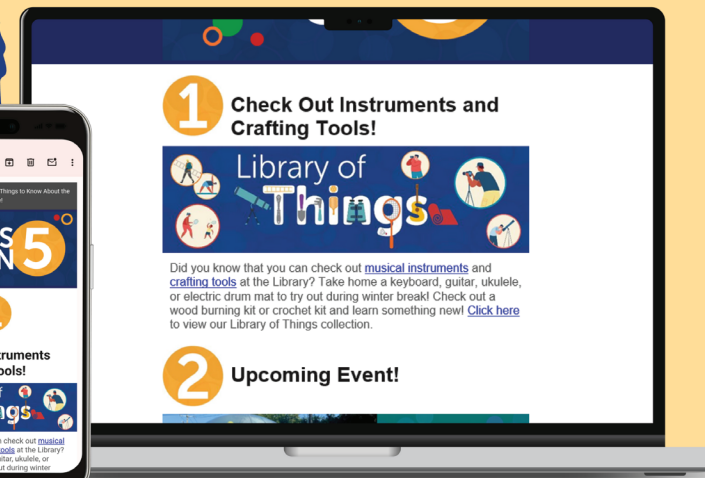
1

Check Out Instruments and Crafting Tools!

Library of Things

Did you know that you can check out musical instruments and crafting tools at the Library? Take home a keyboard, guitar, ukulele, or electric drum mat to try out during winter break! Check out a wood burning kit or crochet kit and learn something new! Click here to view our Library of Things collection.

2

Upcoming Event!

Things to Know About the

5

nstruments

ools!

f

ngs

n check out musical

ools at the Library?

uitar, ukulele, or

ut during winter